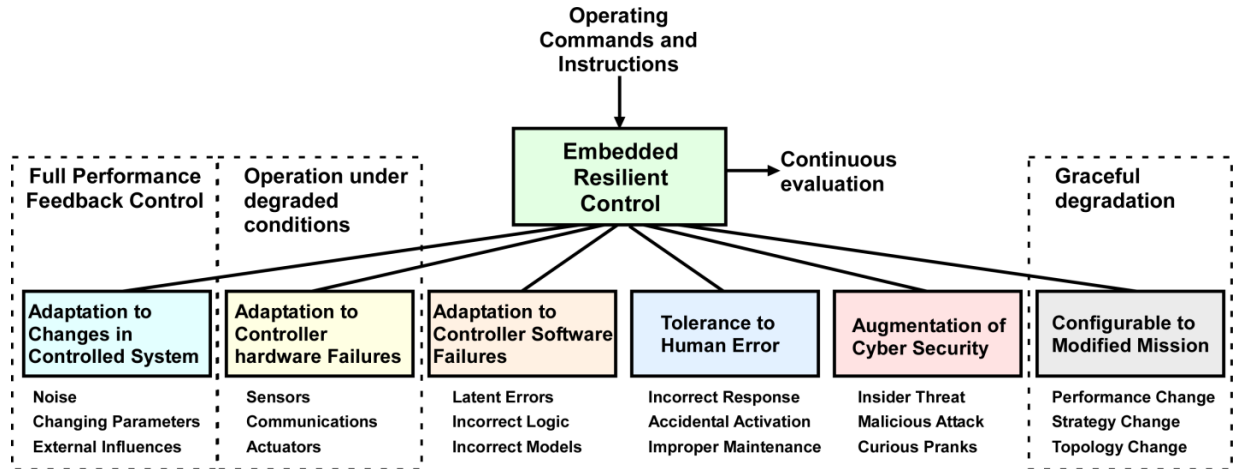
Operating Commands and Instructions

Embedded Resilient Control

Continuous evaluation

Full Performance Feedback Control

Operation under degraded conditions

Graceful degradation

Adaptation to Changes in Controlled System

Noise
Changing Parameters
External Influences

Adaptation to Controller hardware Failures

Sensors
Communications
Actuators

Adaptation to Controller Software Failures

Latent Errors
Incorrect Logic
Incorrect Models

Tolerance to Human Error

Incorrect Response
Accidental Activation
Improper Maintenance

Augmentation of Cyber Security

Insider Threat
Malicious Attack
Curious Pranks

Configurable to Modified Mission

Performance Change
Strategy Change
Topology Change